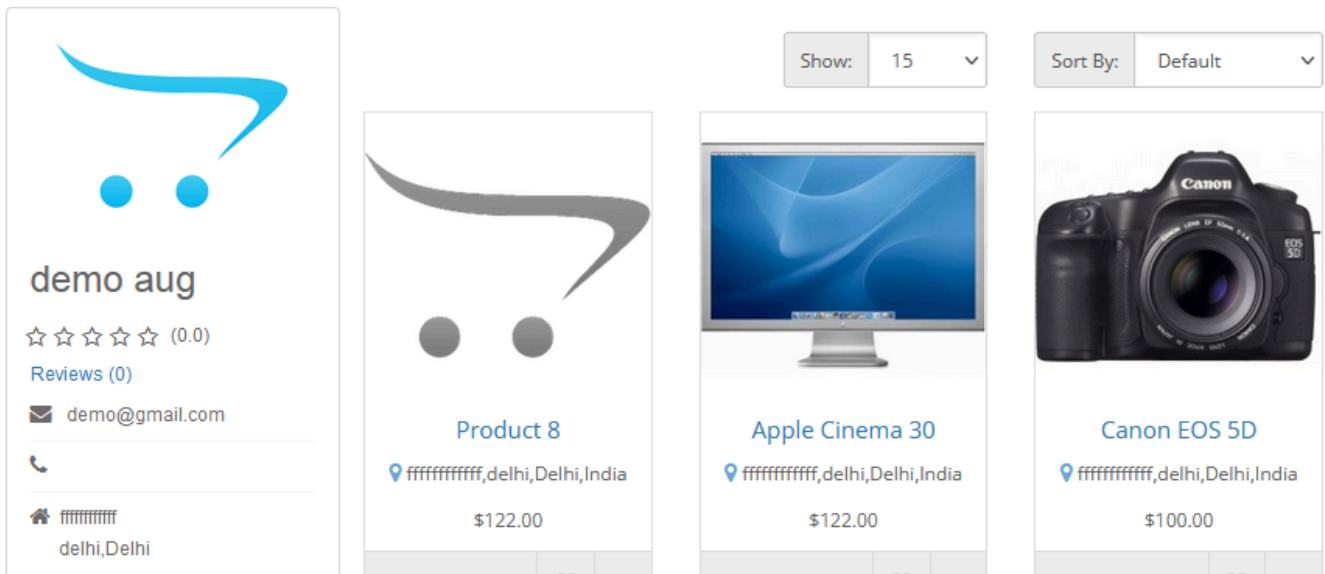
demo aug

(0.0)

Reviews (0)

demo@gmail.com

ffffffffffff
delhi,Delhi

Show: 15

Sort By: Default

Product 8

ffffffffffff,delhi,Delhi,India

$122.00

Apple Cinema 30

ffffffffffff,delhi,Delhi,India

$122.00

Canon EOS 5D

ffffffffffff,delhi,Delhi,India

$100.00